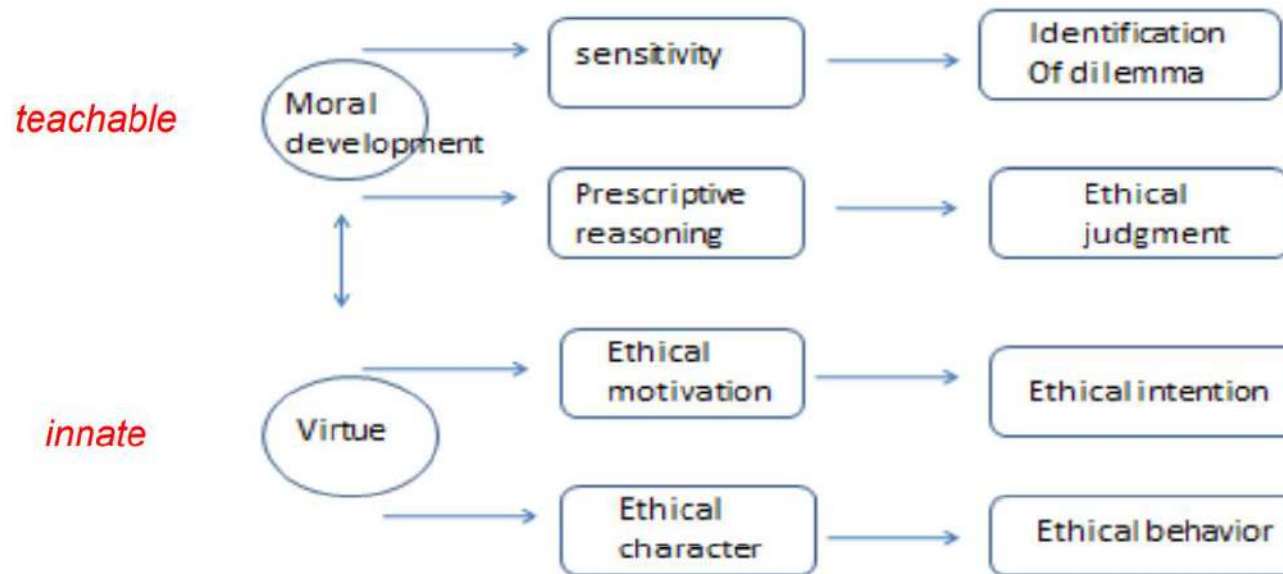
teachable

Moral development

sensitivity

Identification Of dilemma

Prescriptive reasoning

Ethical judgment

innate

Virtue

Ethical motivation

Ethical intention

Ethical character

Ethical behavior